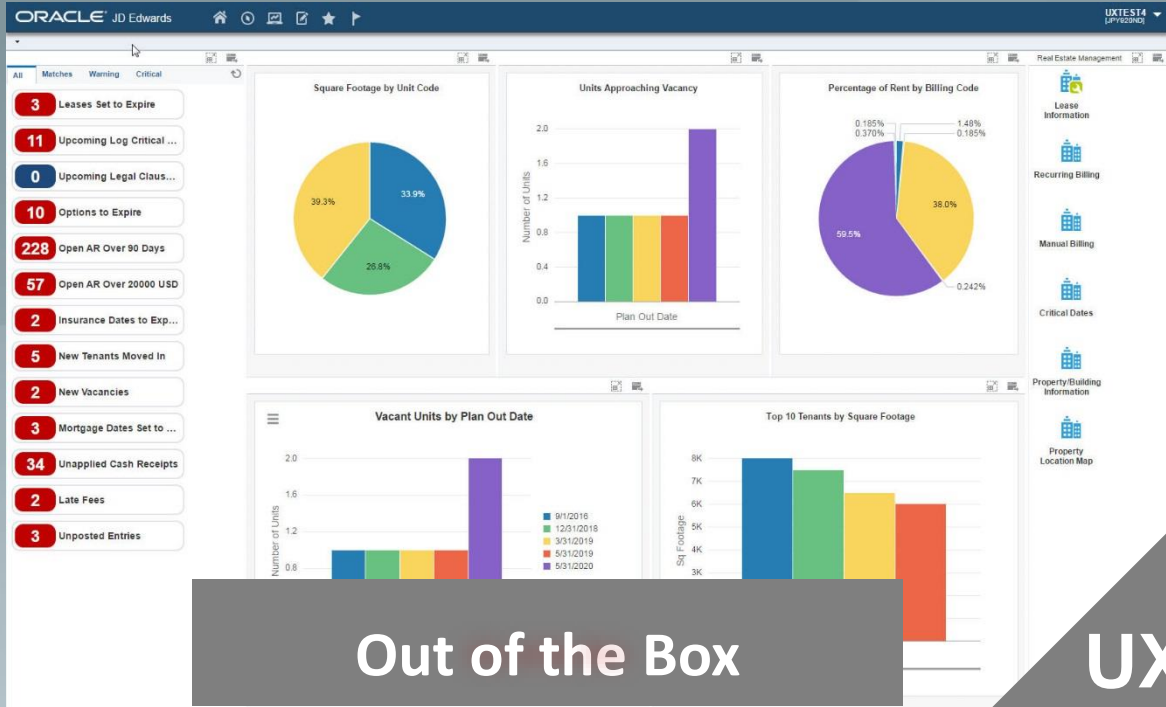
ORACLE JD Edwards

UXTEST4
[JPY920ND]

All Matches Warning Critical

3 Leases Set to Expire
11 Upcoming Log Critical ...
0 Upcoming Legal Claus...
10 Options to Expire
228 Open AR Over 90 Days
57 Open AR Over 20000 USD
2 Insurance Dates to Exp...
5 New Tenants Moved In
2 New Vacancies
3 Mortgage Dates Set to ...
34 Unapplied Cash Receipts
2 Late Fees
3 Unposted Entries

Square Footage by Unit Code

39.3%
33.9%
26.8%

Units Approaching Vacancy

2.0
1.6
1.2
0.8
0.4
0.0
Number of Units
Plan Out Date

Percentage of Rent by Billing Code

0.185%
0.370%
1.48%
0.185%
38.0%
59.5%
0.242%

Real Estate Management

Lease Information
Recurring Billing
Manual Billing
Critical Dates
Property/Building Information
Property Location Map

Vacant Units by Plan Out Date

2.0
1.6
1.2
0.8
Number of Units

9/1/2016
12/31/2018
3/31/2019
5/31/2019
5/31/2020

Top 10 Tenants by Square Footage

8K
7K
6K
5K
4K
3K
Sq Footage

Out of the Box

UX